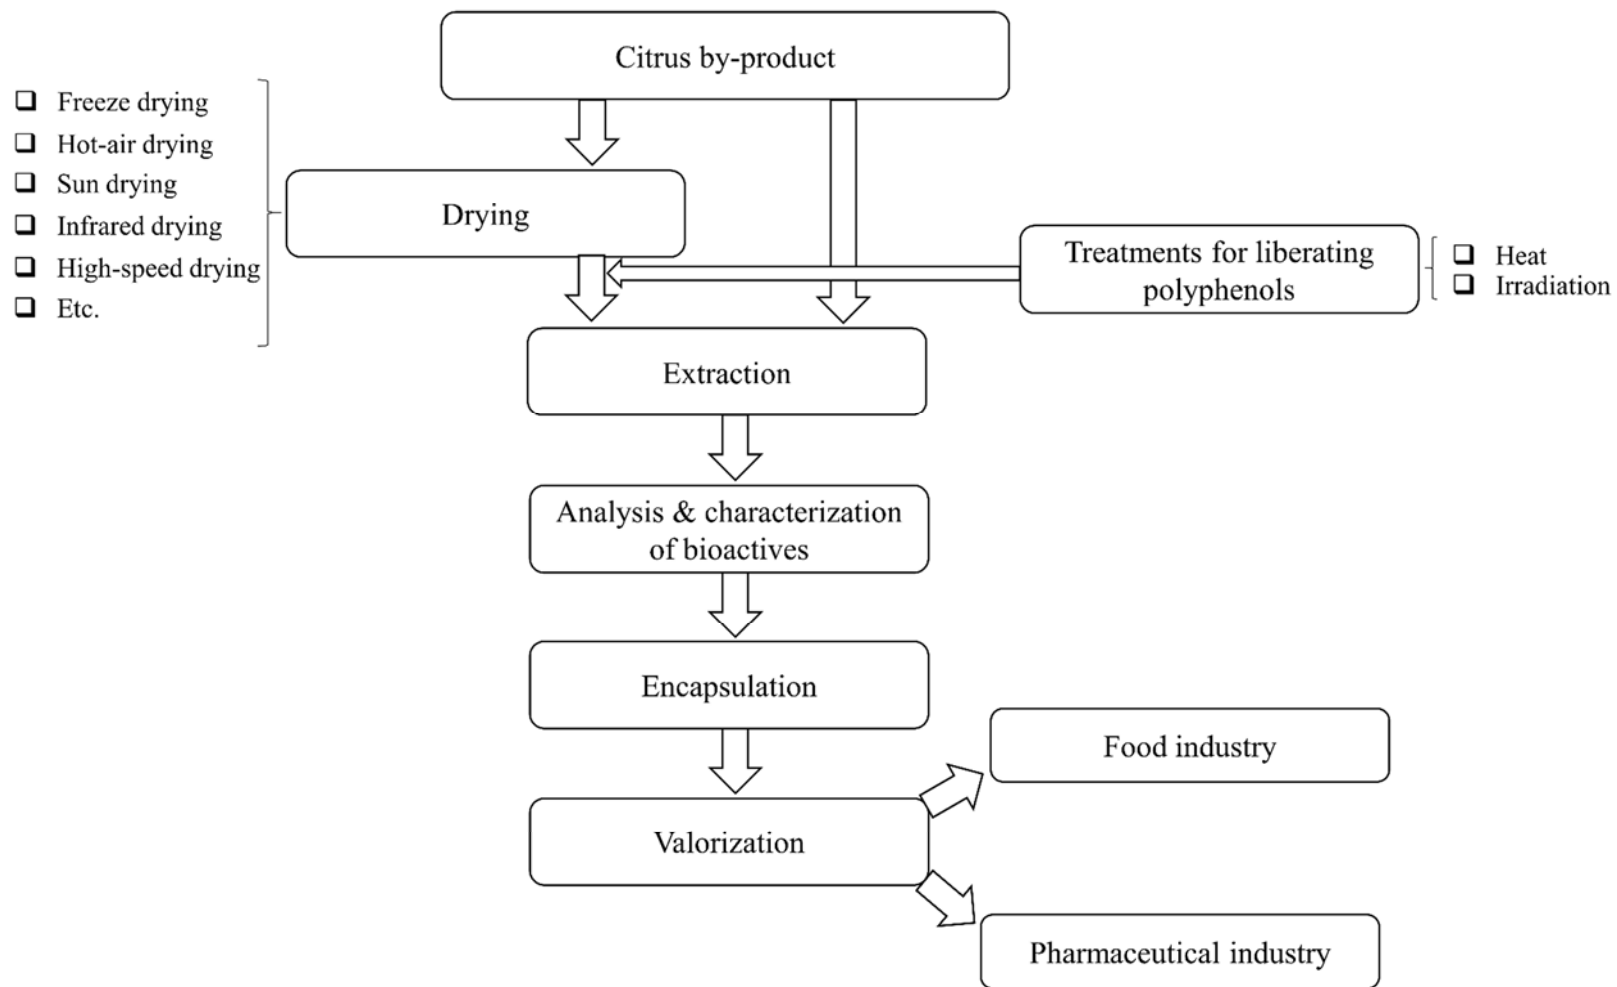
Citrus by-product

- Freeze drying
- Hot-air drying
- Sun drying
- Infrared drying
- High-speed drying
- Etc.

Drying

Treatments for liberating polyphenols

- Heat
- Irradiation

Extraction

Analysis & characterization of bioactives

Encapsulation

Valorization

Food industry

Pharmaceutical industry